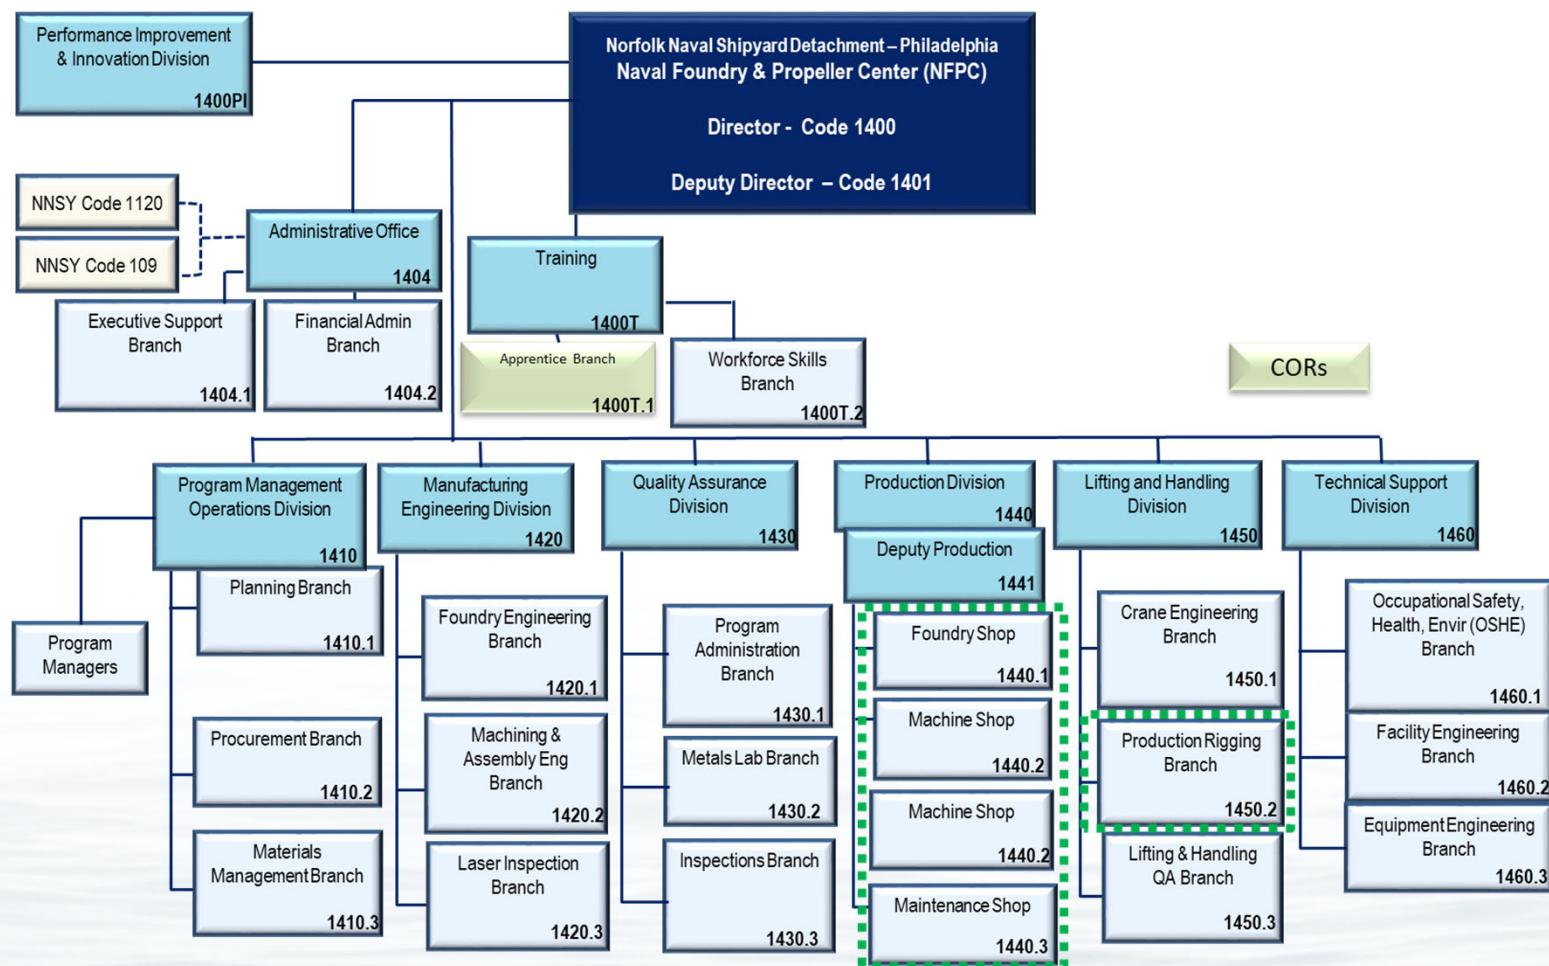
Performance Improvement & Innovation Division
1400PI

Norfolk Naval Shipyard Detachment – Philadelphia
Naval Foundry & Propeller Center (NFPC)

Director - Code 1400

Deputy Director – Code 1401

NNSY Code 1120

NNSY Code 109

Administrative Office
1404

Executive Support Branch
1404.1

Financial Admin Branch
1404.2

Training
1400T

Apprentice Branch
1400T.1

Workforce Skills Branch
1400T.2

CORs

Program Management Operations Division
1410

Planning Branch
1410.1

Program Managers

Procurement Branch
1410.2

Materials Management Branch
1410.3

Manufacturing Engineering Division
1420

Foundry Engineering Branch
1420.1

Machining & Assembly Eng Branch
1420.2

Laser Inspection Branch
1420.3

Quality Assurance Division
1430

Program Administration Branch
1430.1

Metals Lab Branch
1430.2

Inspections Branch
1430.3

Production Division
1440

Deputy Production
1441

Foundry Shop
1440.1

Machine Shop
1440.2

Machine Shop
1440.2

Maintenance Shop
1440.3

Lifting and Handling Division
1450

Crane Engineering Branch
1450.1

Production Rigging Branch
1450.2

Lifting & Handling QA Branch
1450.3

Technical Support Division
1460

Occupational Safety, Health, Envir (OSHE) Branch
1460.1

Facility Engineering Branch
1460.2

Equipment Engineering Branch
1460.3